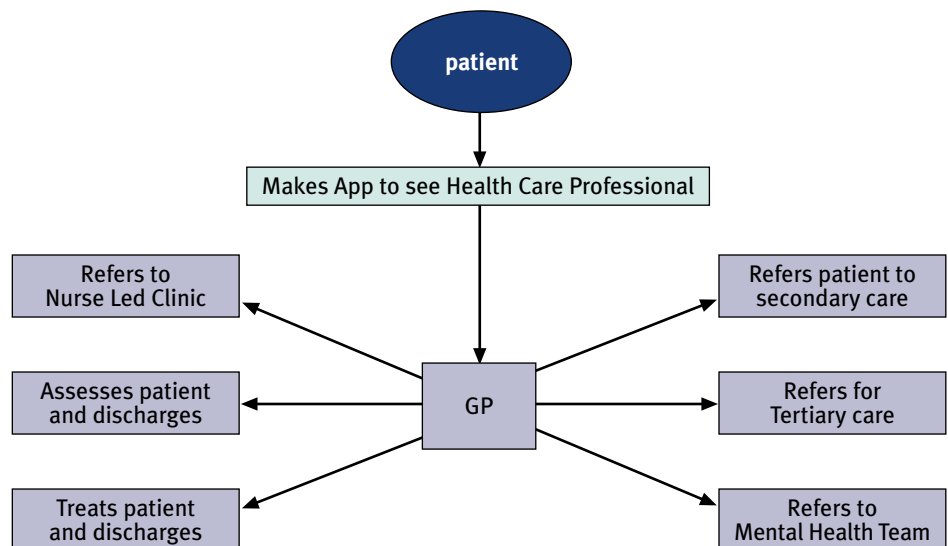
patient

Makes App to see Health Care Professional

Refers to Nurse Led Clinic

Assesses patient and discharges

Treats patient and discharges

GP

Refers patient to secondary care

Refers for Tertiary care

Refers to Mental Health Team